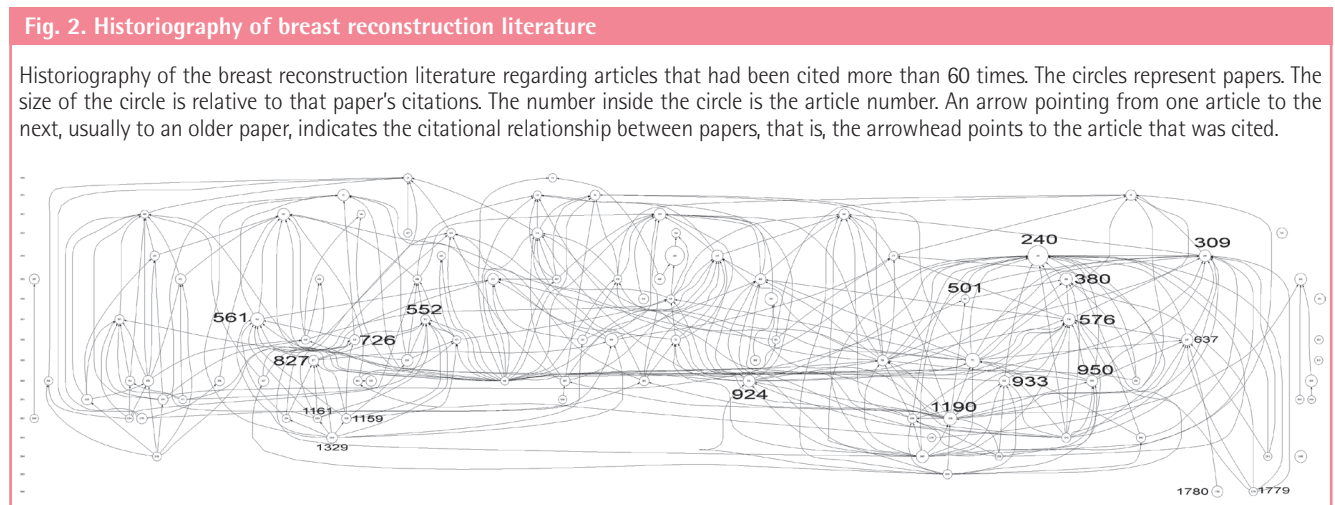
Fig. 2. Historiography of breast reconstruction literature

Historiography of the breast reconstruction literature regarding articles that had been cited more than 60 times. The circles represent papers. The size of the circle is relative to that paper's citations. The number inside the circle is the article number. An arrow pointing from one article to the next, usually to an older paper, indicates the citational relationship between papers, that is, the arrowhead points to the article that was cited.

240
309
380
501
561
552
576
726
637
827
950
933
924
1190
1161
1159
1329
1780
1779